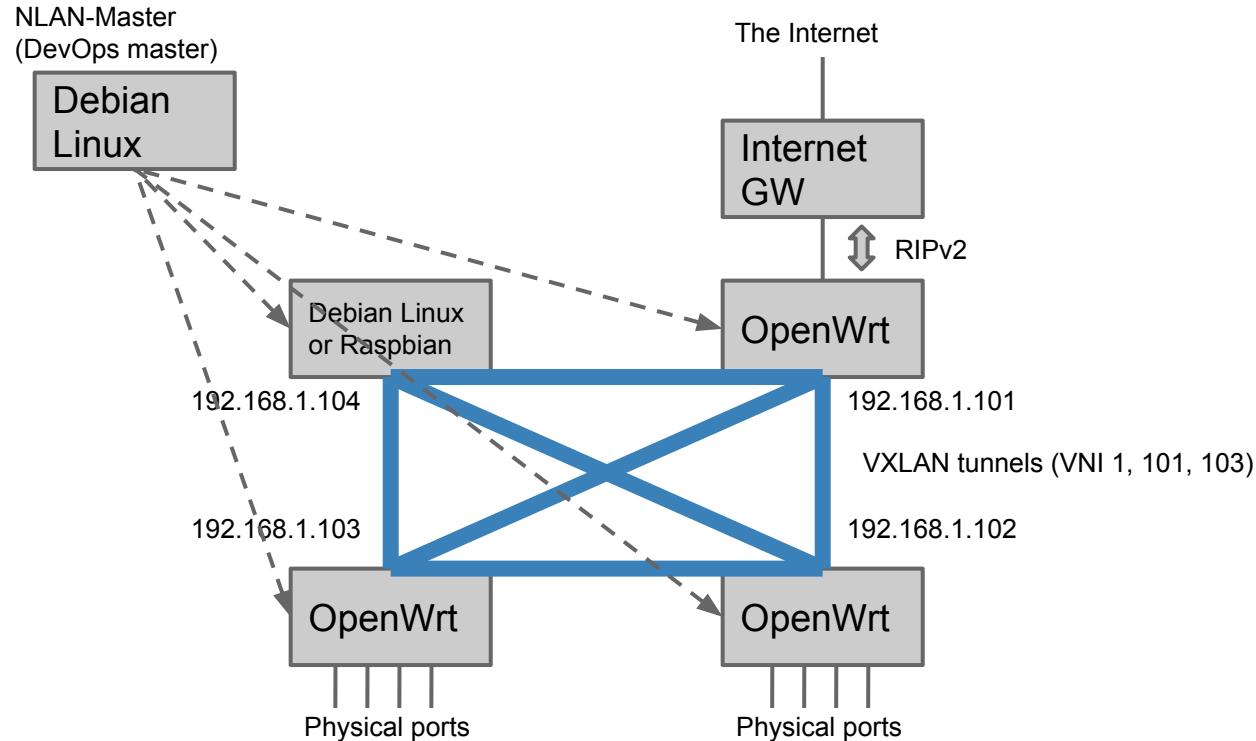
NLAN-Master
(DevOps master)

Debian Linux

The Internet

Internet GW

RIPv2

Debian Linux or Raspbian

OpenWrt

192.168.1.104

192.168.1.101

VXLAN tunnels (VNI 1, 101, 103)

192.168.1.103

192.168.1.102

OpenWrt

OpenWrt

Physical ports

Physical ports